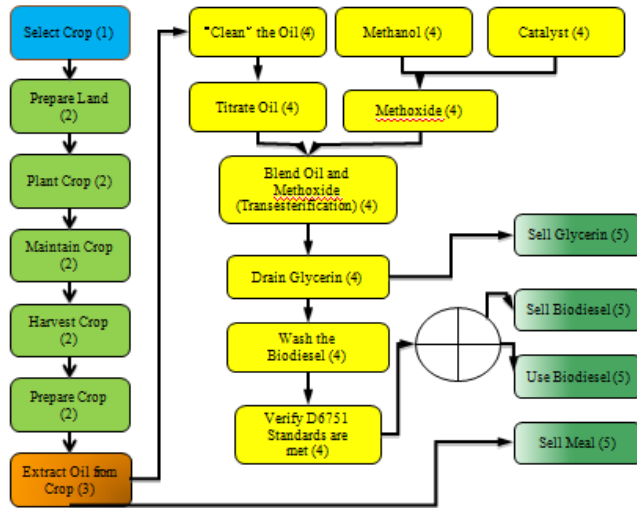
Select Crop (1)

Prepare Land (2)

Plant Crop (2)

Maintain Crop (2)

Harvest Crop (2)

Prepare Crop (2)

Extract Oil fom Crop (3)

"Clean" the Oil (4)

Methanol (4)

Catalyst (4)

Titrate Oil (4)

Methoxide (4)

Blend Oil and Methoxide (Transesterification) (4)

Drain Glycerin (4)

Sell Glycerin (5)

Wash the Biodiesel (4)

Sell Biodiesel (5)

Use Biodiesel (5)

Verify D6751 Standards are met (4)

Sell Meal (5)